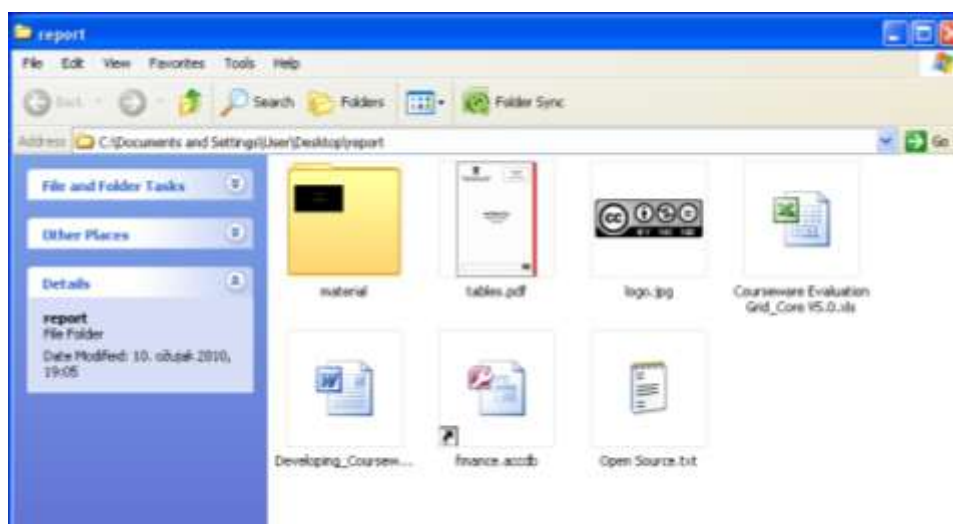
report

File Edit View Favorites Tools Help

Back Search Folders Folder Sync

Address C:\Documents and Settings\User\Desktop\report Go

File and Folder Tasks

Other Places

Details

report
File Folder

Date Modified: 10. ožujak 2010, 19:05

material

tables.pdf

logo.jpg

Courseware Evaluation Grid_Core V5.0.xls

Developing_Coursew...

finance.accdb

Open Source.txt